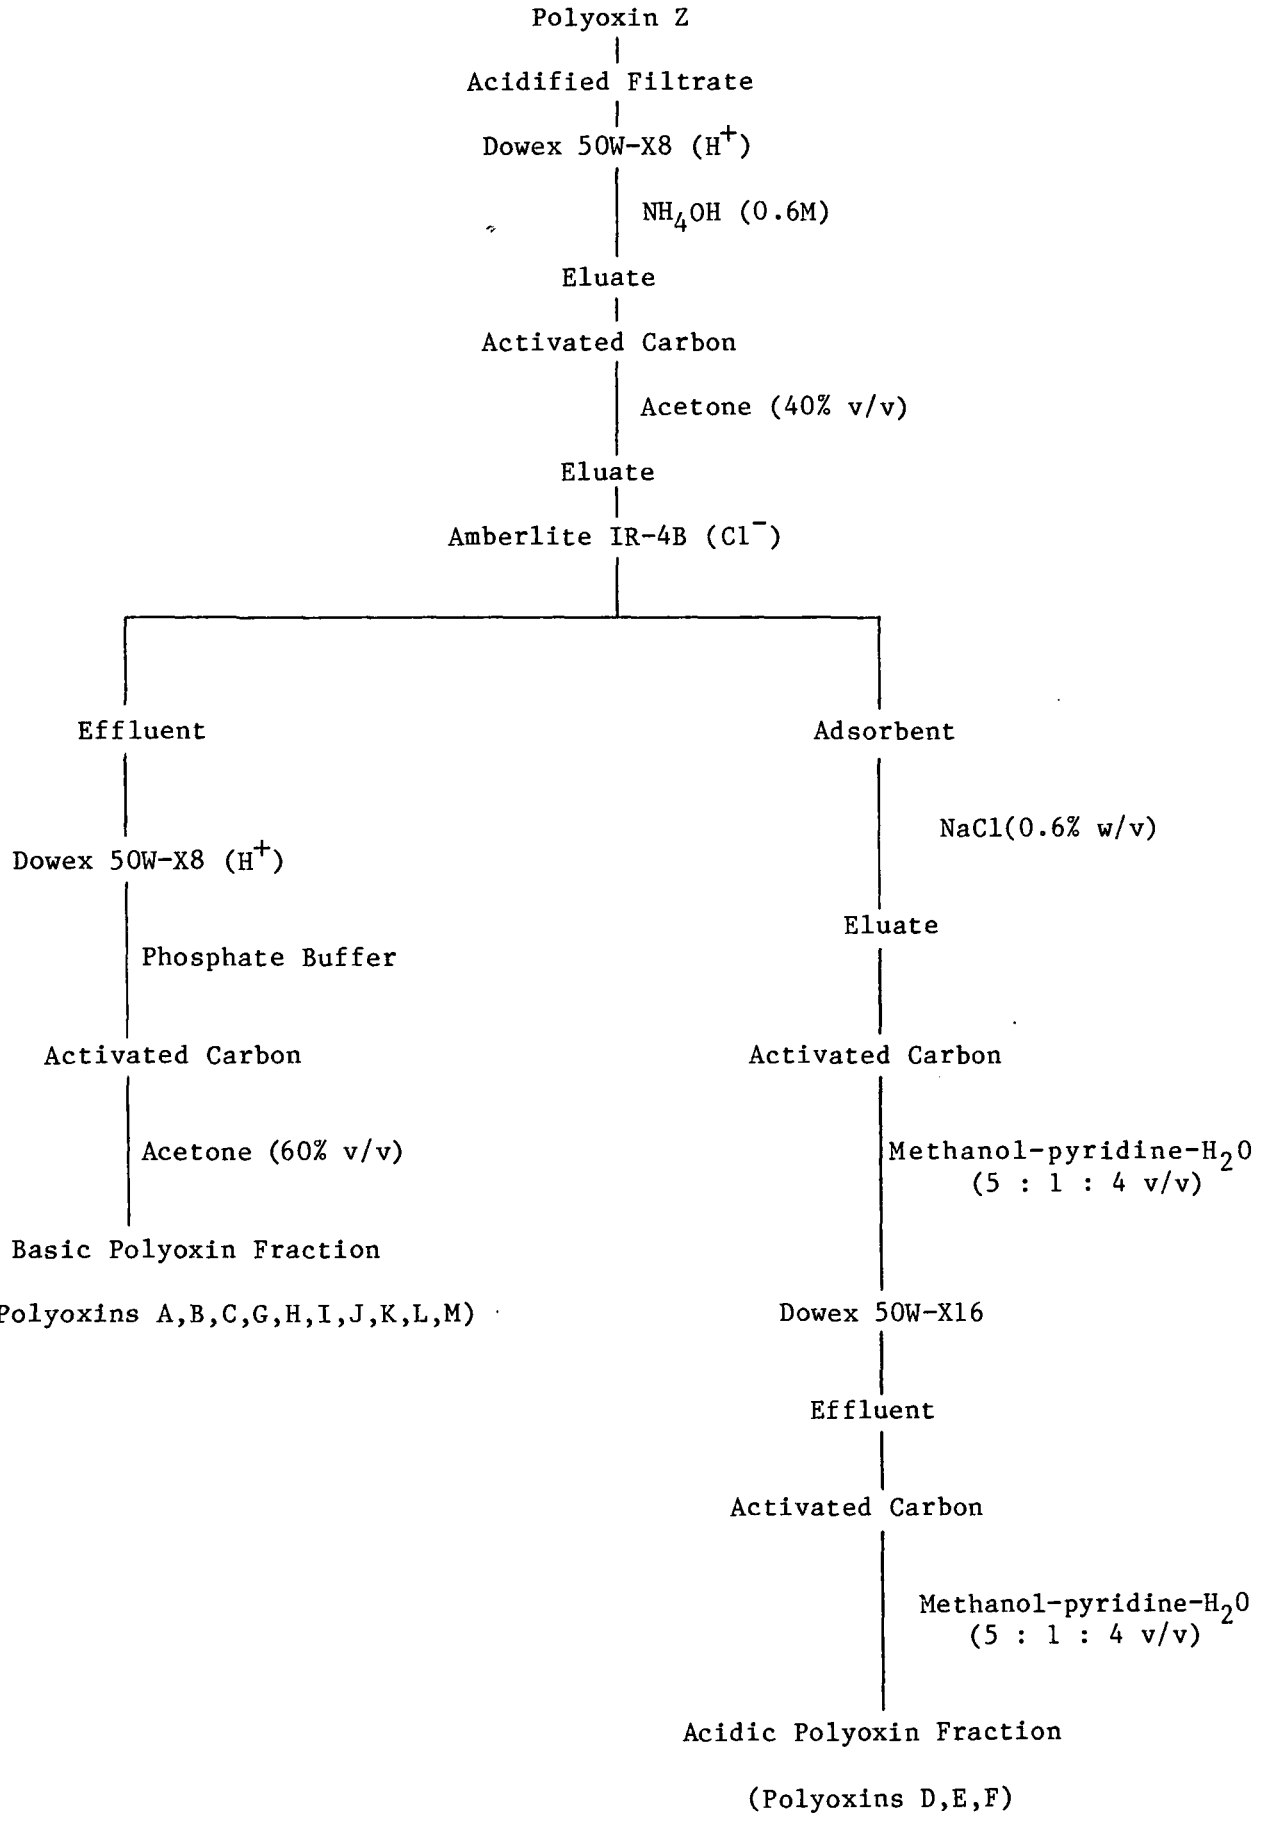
Polyoxin Z

Acidified Filtrate

Dowex 50W-X8 ($H^+$)

$NH_4OH$ (0.6M)

Eluate

Activated Carbon

Acetone (40% v/v)

Eluate

Amberlite IR-4B ($Cl^-$)

Effluent

Dowex 50W-X8 ($H^+$)

Phosphate Buffer

Activated Carbon

Acetone (60% v/v)

Basic Polyoxin Fraction

Polyoxins A,B,C,G,H,I,J,K,L,M)

Adsorbent

NaCl(0.6% w/v)

Eluate

Activated Carbon

Methanol-pyridine-$H_2O$ (5 : 1 : 4 v/v)

Dowex 50W-X16

Effluent

Activated Carbon

Methanol-pyridine-$H_2O$ (5 : 1 : 4 v/v)

Acidic Polyoxin Fraction

(Polyoxins D,E,F)